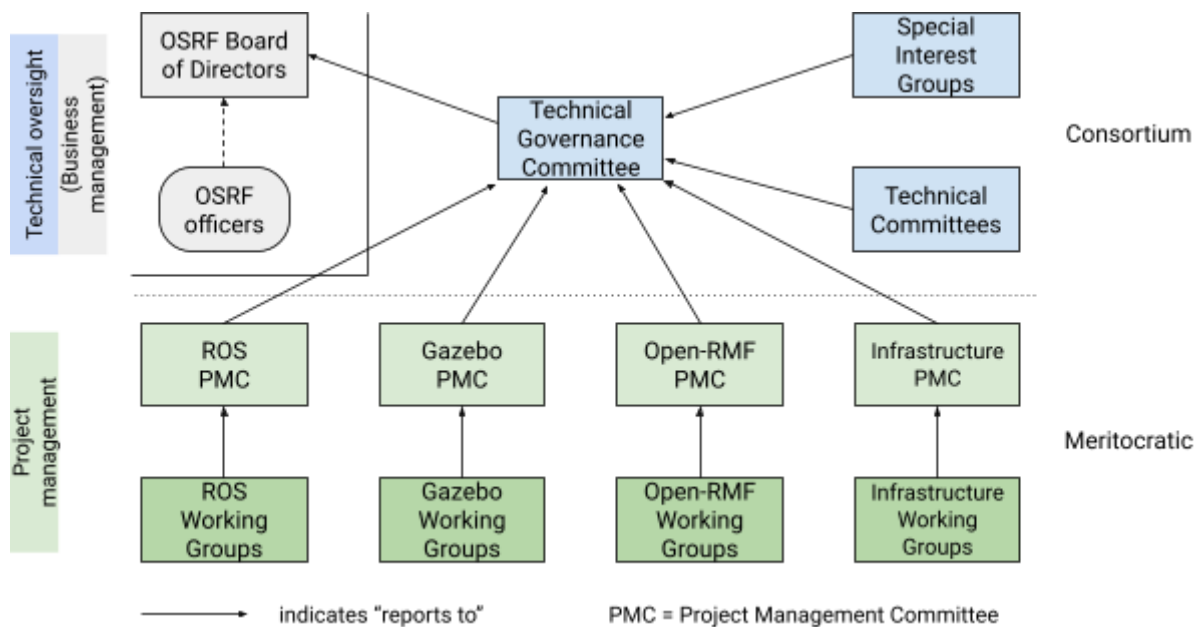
Technical oversight

(Business management)

OSRF Board of Directors

OSRF officers

Technical Governance Committee

Special Interest Groups

Technical Committees

Consortium

Project management

ROS PMC

Gazebo PMC

Open-RMF PMC

Infrastructure PMC

Meritocratic

ROS Working Groups

Gazebo Working Groups

Open-RMF Working Groups

Infrastructure Working Groups

indicates "reports to"

PMC = Project Management Committee